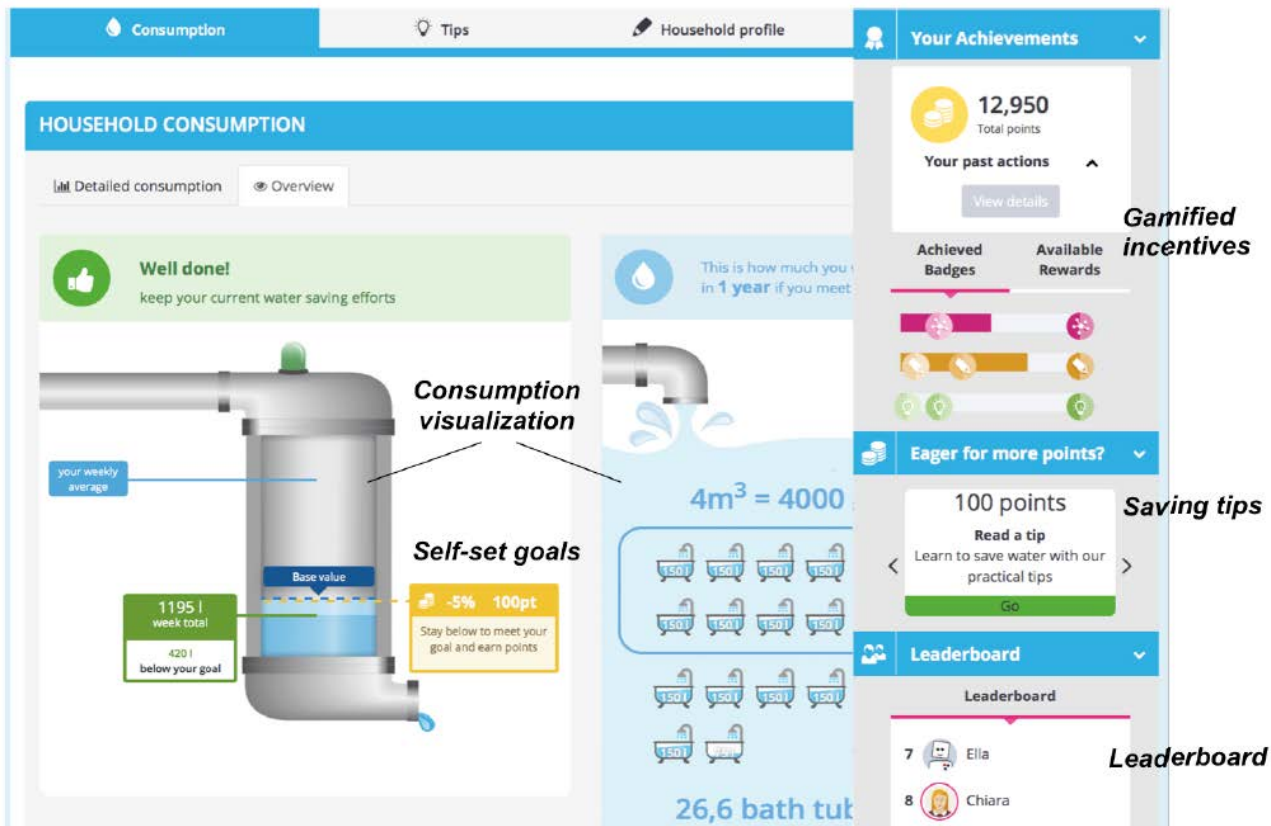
Consumption

Tips

Household profile

HOUSEHOLD CONSUMPTION

Detailed consumption

Overview

Well done!

keep your current water saving efforts

This is how much you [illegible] in 1 year if you meet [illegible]

Consumption visualization

your weekly average

Self-set goals

Base value

1195 l
week total

420 l
below your goal

-5% 100pt

Stay below to meet your goal and earn points

$4m^3$ = 4000 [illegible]

150 l
150 l
150 l
150 l
150 l
150 l
150 l
150 l
150 l
150 l
150 l
150 l
150 l

26,6 bath tub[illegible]

Your Achievements

12,950
Total points

Your past actions

View details

Gamified incentives

Achieved Badges

Available Rewards

Eager for more points?

100 points

Read a tip

Learn to save water with our practical tips

Go

Saving tips

Leaderboard

Leaderboard

7 Ella

8 Chiara

Leaderboard